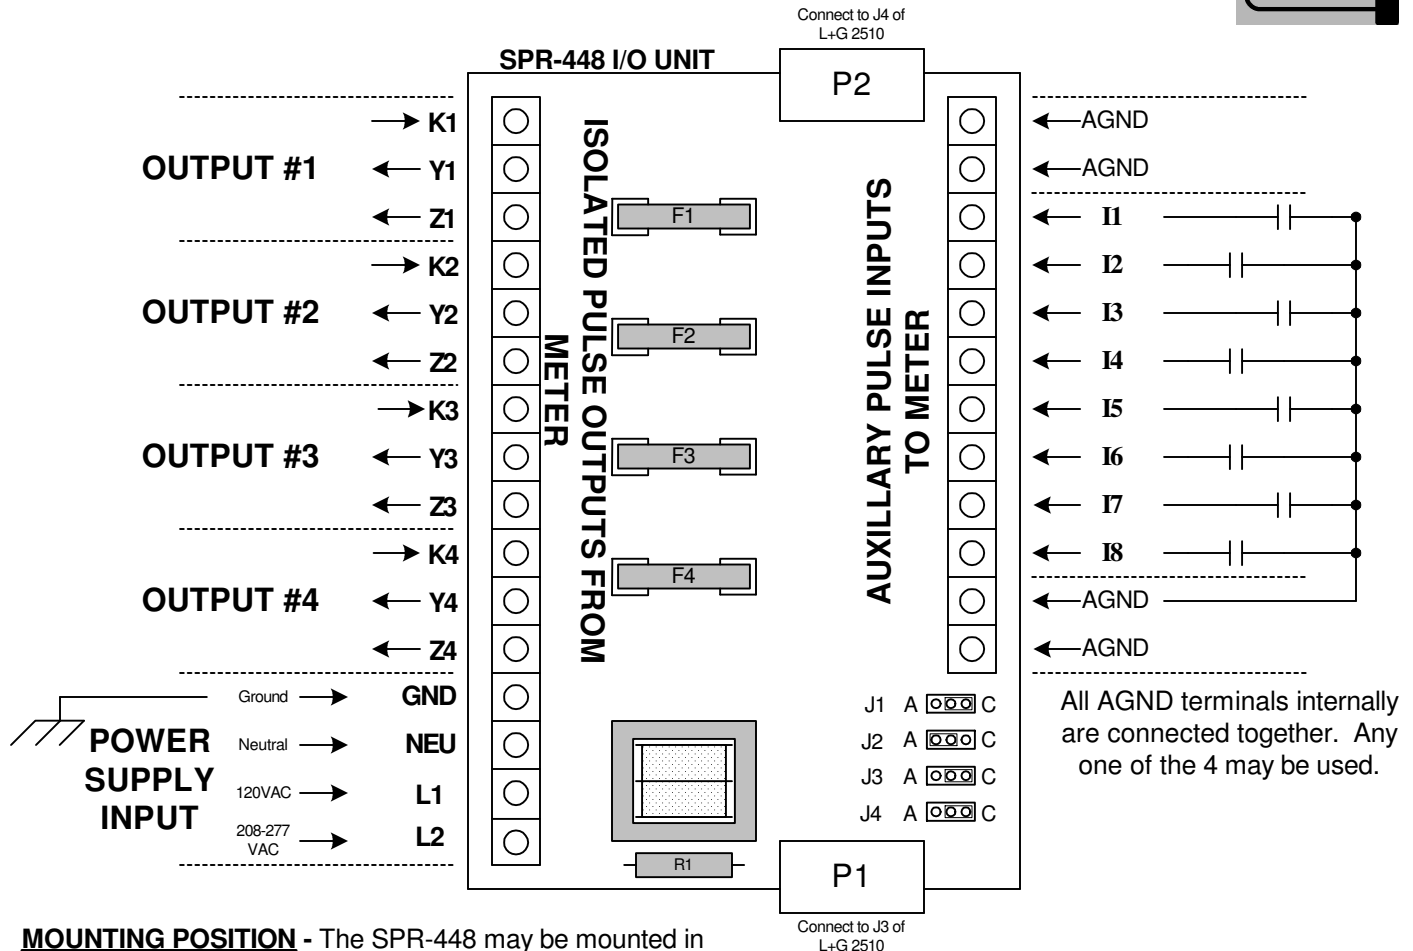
Connect to J4 of L+G 2510

SPR-448 I/O UNIT

P2

K1
OUTPUT #1
Y1
Z1
K2
OUTPUT #2
Y2
Z2
K3
OUTPUT #3
Y3
Z3
K4
OUTPUT #4
Y4
Z4

ISOLATED PULSE OUTPUTS FROM METER

F1
F2
F3
F4

AUXILLARY PULSE INPUTS TO METER

AGND
AGND
I1
I2
I3
I4
I5
I6
I7
I8
AGND
AGND

POWER SUPPLY INPUT
Ground
GND
Neutral
NEU
120VAC
L1
208-277 VAC
L2

J1 A C
J2 A C
J3 A C
J4 A C

All AGND terminals internally are connected together. Any one of the 4 may be used.

R1

P1

Connect to J3 of L+G 2510

MOUNTING POSITION - The SPR-448 may be mounted in